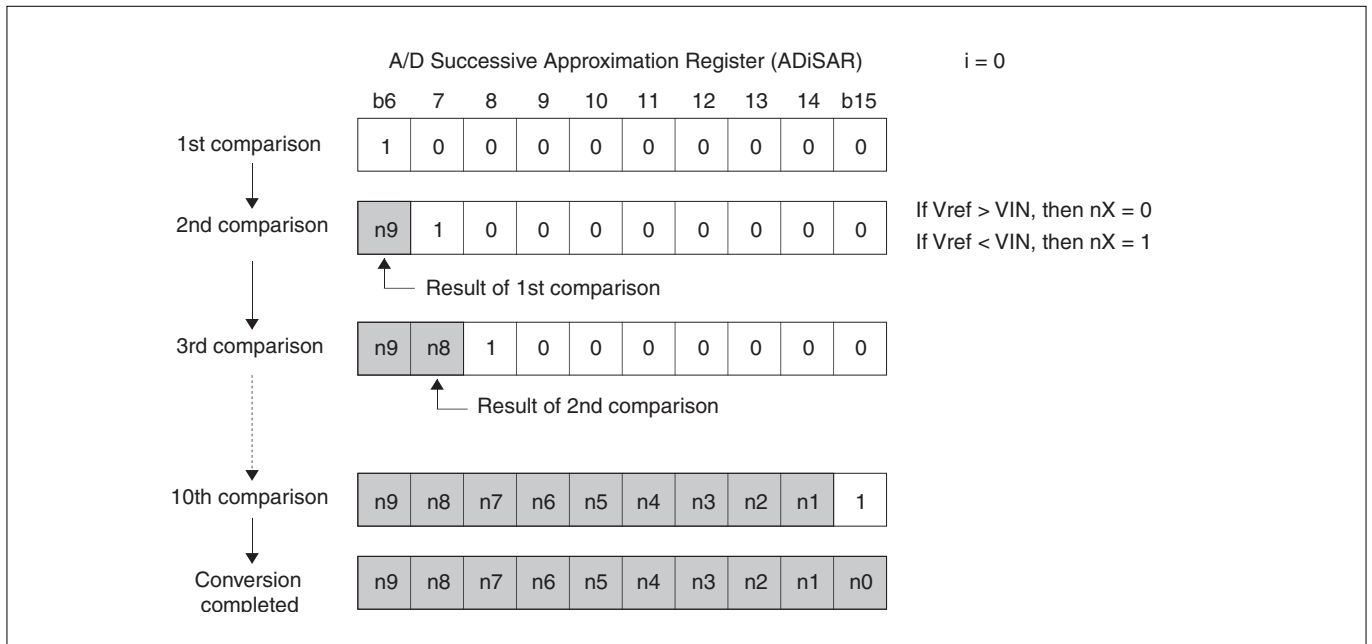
A/D Successive Approximation Register (ADiSAR)

i = 0

| b6 | 7 | 8 | 9 | 10 | 11 | 12 | 13 | 14 | b15 |
|---|---|---|---|---|---|---|---|---|---|

1st comparison

| 1 | 0 | 0 | 0 | 0 | 0 | 0 | 0 | 0 | 0 |
|---|---|---|---|---|---|---|---|---|---|

2nd comparison

| n9 | 1 | 0 | 0 | 0 | 0 | 0 | 0 | 0 | 0 |
|---|---|---|---|---|---|---|---|---|---|

If Vref > VIN, then nX = 0
If Vref < VIN, then nX = 1

Result of 1st comparison

3rd comparison

| n9 | n8 | 1 | 0 | 0 | 0 | 0 | 0 | 0 | 0 |
|---|---|---|---|---|---|---|---|---|---|

Result of 2nd comparison

10th comparison

| n9 | n8 | n7 | n6 | n5 | n4 | n3 | n2 | n1 | 1 |
|---|---|---|---|---|---|---|---|---|---|

Conversion completed

| n9 | n8 | n7 | n6 | n5 | n4 | n3 | n2 | n1 | n0 |
|---|---|---|---|---|---|---|---|---|---|